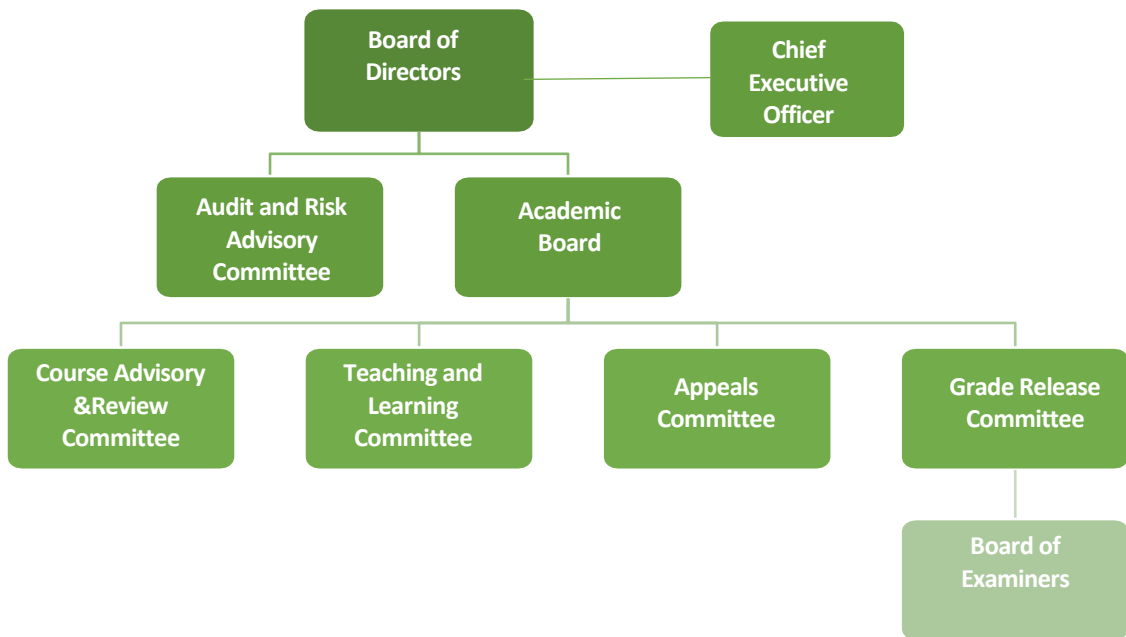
Board of Directors

Chief Executive Officer

Audit and Risk Advisory Committee

Academic Board

Course Advisory &Review Committee

Teaching and Learning Committee

Appeals Committee

Grade Release Committee

Board of Examiners